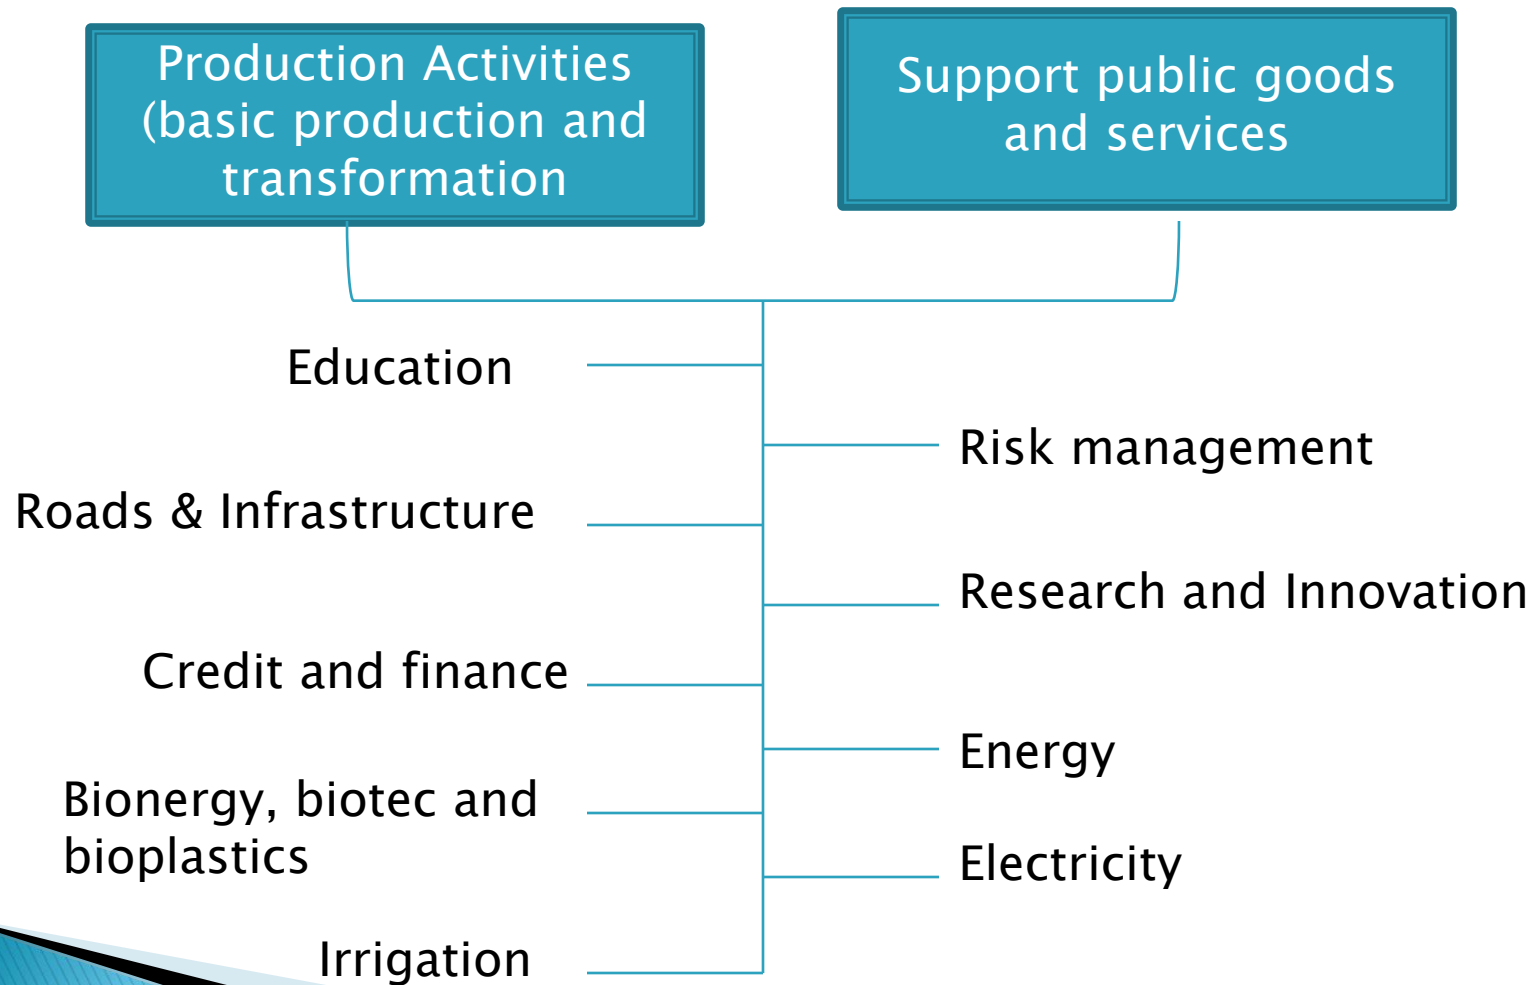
Production Activities (basic production and transformation

Support public goods and services

Education

Risk management

Roads & Infrastructure

Research and Innovation

Credit and finance

Energy

Bionergy, biotec and bioplastics

Electricity

Irrigation